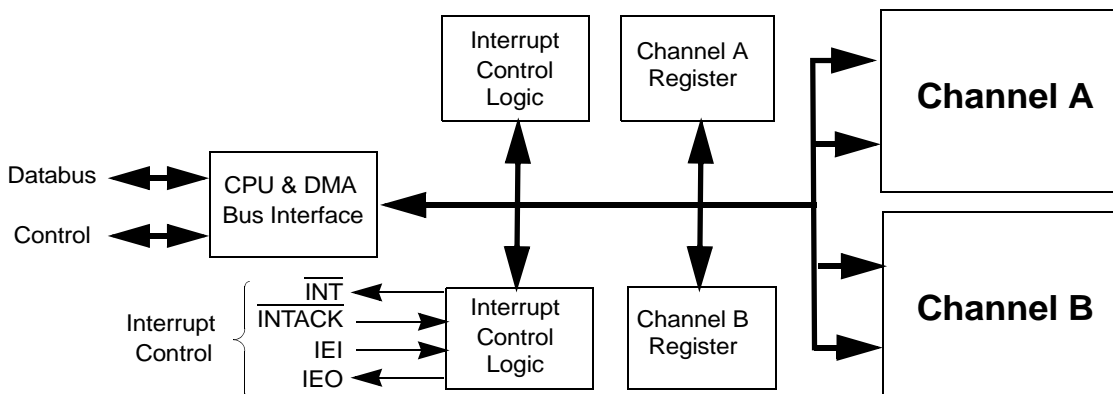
Interrupt Control Logic

Channel A Register

Channel A

Databus

Control

CPU & DMA Bus Interface

Interrupt Control

$\overline{INT}$

$\overline{INTACK}$

IEI

IEO

Interrupt Control Logic

Channel B Register

Channel B